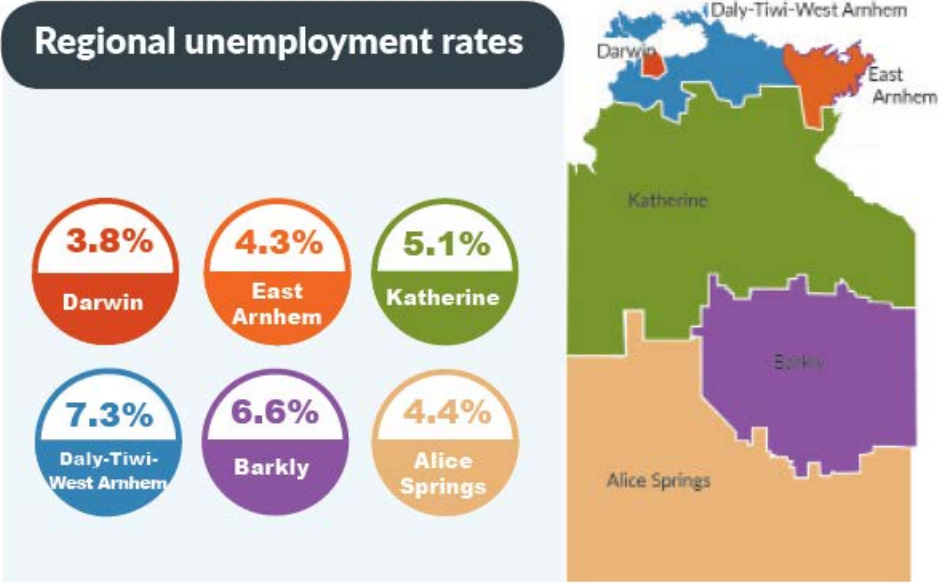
Regional unemployment rates

3.8%
Darwin

4.3%
East Arnhem

5.1%
Katherine

7.3%
Daly-Tiwi-West Arnhem

6.6%
Barkly

4.4%
Alice Springs

Daly-Tiwi-West Arnhem
Darwin
East Arnhem
Katherine
Barkly
Alice Springs